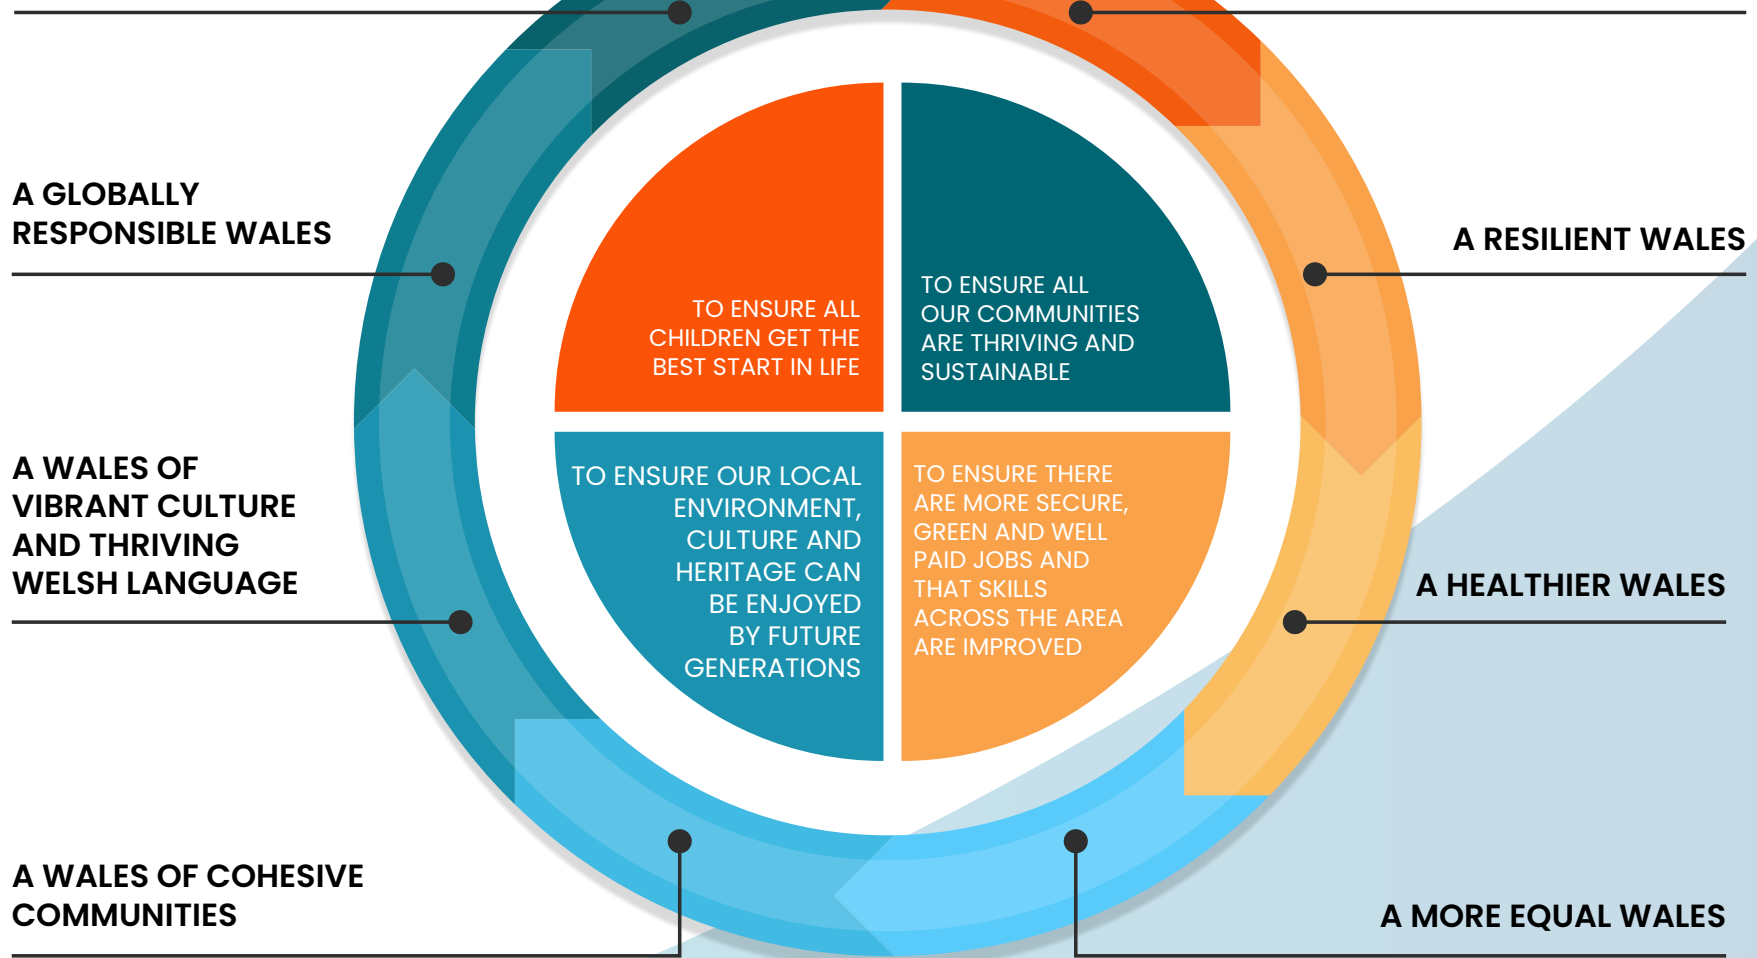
A GLOBALLY RESPONSIBLE WALES

TO ENSURE ALL CHILDREN GET THE BEST START IN LIFE

TO ENSURE ALL OUR COMMUNITIES ARE THRIVING AND SUSTAINABLE

A RESILIENT WALES

A WALES OF VIBRANT CULTURE AND THRIVING WELSH LANGUAGE

TO ENSURE OUR LOCAL ENVIRONMENT, CULTURE AND HERITAGE CAN BE ENJOYED BY FUTURE GENERATIONS

TO ENSURE THERE ARE MORE SECURE, GREEN AND WELL PAID JOBS AND THAT SKILLS ACROSS THE AREA ARE IMPROVED

A HEALTHIER WALES

A WALES OF COHESIVE COMMUNITIES

A MORE EQUAL WALES